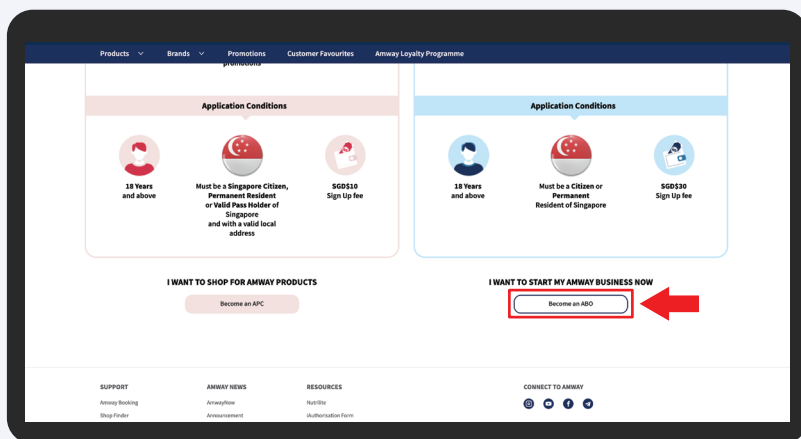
Products Brands Promotions Customer Favourites Amway Loyalty Programme

promotions

Application Conditions

18 Years and above

Must be a Singapore Citizen, Permanent Resident or Valid Pass Holder of Singapore and with a valid local address

SGD$10 Sign Up fee

Application Conditions

18 Years and above

Must be a Citizen or Permanent Resident of Singapore

SGD$30 Sign Up fee

I WANT TO SHOP FOR AMWAY PRODUCTS

Become an APC

I WANT TO START MY AMWAY BUSINESS NOW

Become an ABO

SUPPORT

Amway Booking

Shop Finder

AMWAY NEWS

AmwayNow

Announcement

RESOURCES

Nutrilite

iAuthorisation Form

CONNECT TO AMWAY